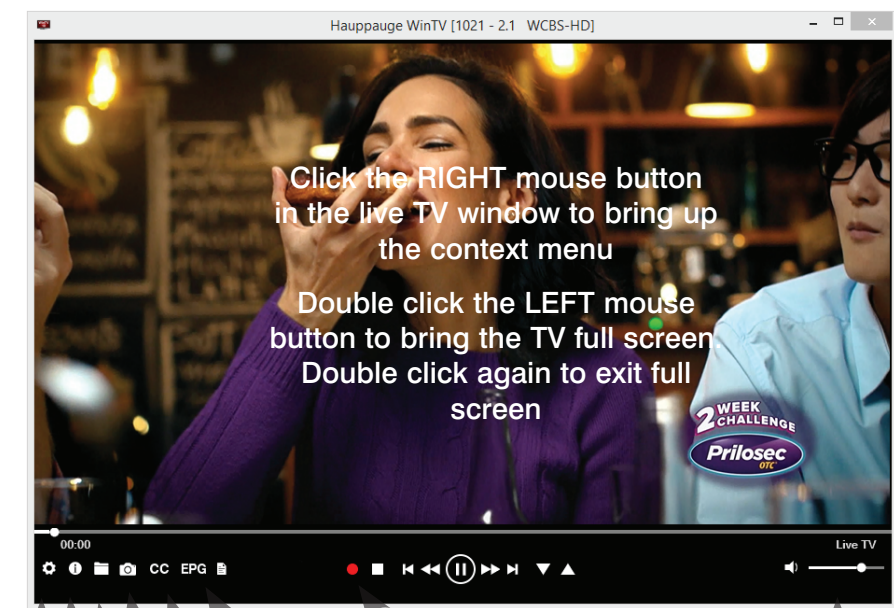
Hauppauge WinTV [1021 - 2.1 WCBS-HD]

Click the RIGHT mouse button in the live TV window to bring up the context menu

Double click the LEFT mouse button to bring the TV full screen. Double click again to exit full screen

2 WEEK CHALLENGE
Prilosec OTC

00:00

Live TV

CC EPG